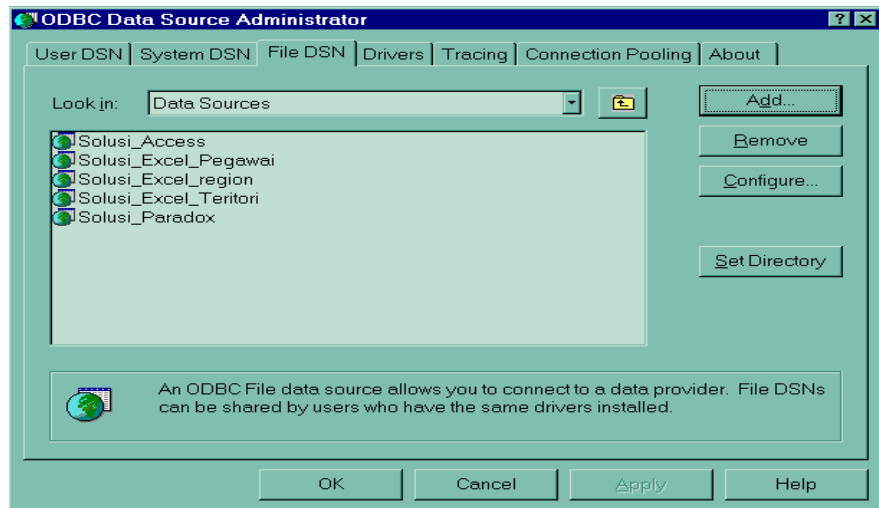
ODBC Data Source Administrator

? X

User DSN | System DSN | File DSN | Drivers | Tracing | Connection Pooling | About

Look in: Data Sources

Add...

Remove

Configure...

Set Directory

Solusi_Access
Solusi_Excel_Pegawai
Solusi_Excel_region
Solusi_Excel_Teritori
Solusi_Paradox

An ODBC File data source allows you to connect to a data provider. File DSNs can be shared by users who have the same drivers installed.

OK | Cancel | Apply | Help